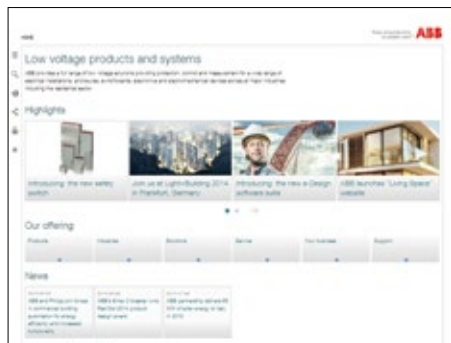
ABB

Low voltage products and systems

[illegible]

Highlights

Introducing the new safety switch

Join us at Light+Building 2014 in Frankfurt, Germany

Introducing the new e-Design software suite

ABB launches "Living Space" website

Our offering

Products

Industries

Solutions

Service

Your business

Support

News

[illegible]

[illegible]

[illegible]